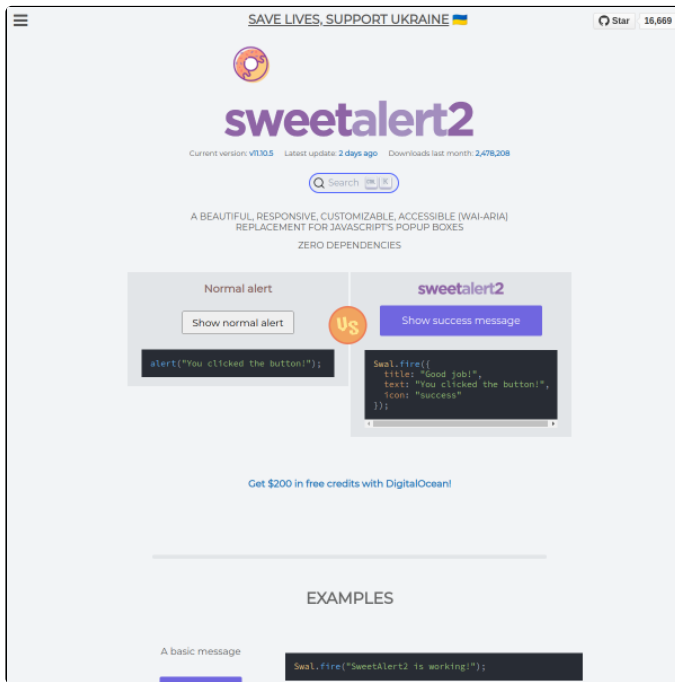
SAVE LIVES, SUPPORT UKRAINE

Star 16,669

sweetalert2

Current version: v11.10.5 Latest update: 2 days ago Downloads last month: 2,478,208

Search K

A BEAUTIFUL, RESPONSIVE, CUSTOMIZABLE, ACCESSIBLE (WAI-ARIA) REPLACEMENT FOR JAVASCRIPT'S POPUP BOXES

ZERO DEPENDENCIES

Normal alert

Show normal alert

alert("You clicked the button!");

VS

sweetalert2

Show success message

Swal.fire({
  title: "Good job!",
  text: "You clicked the button!",
  icon: "success"
});

Get $200 in free credits with DigitalOcean!

EXAMPLES

A basic message

Swal.fire("SweetAlert2 is working!");